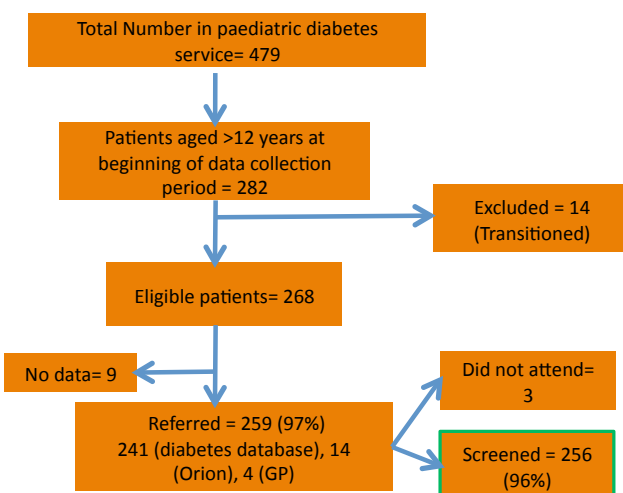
Total Number in paediatric diabetes service= 479

Patients aged >12 years at beginning of data collection period = 282

Excluded = 14 (Transitioned)

Eligible patients= 268

No data= 9

Referred = 259 (97%) 241 (diabetes database), 14 (Orion), 4 (GP)

Did not attend= 3

Screened = 256 (96%)